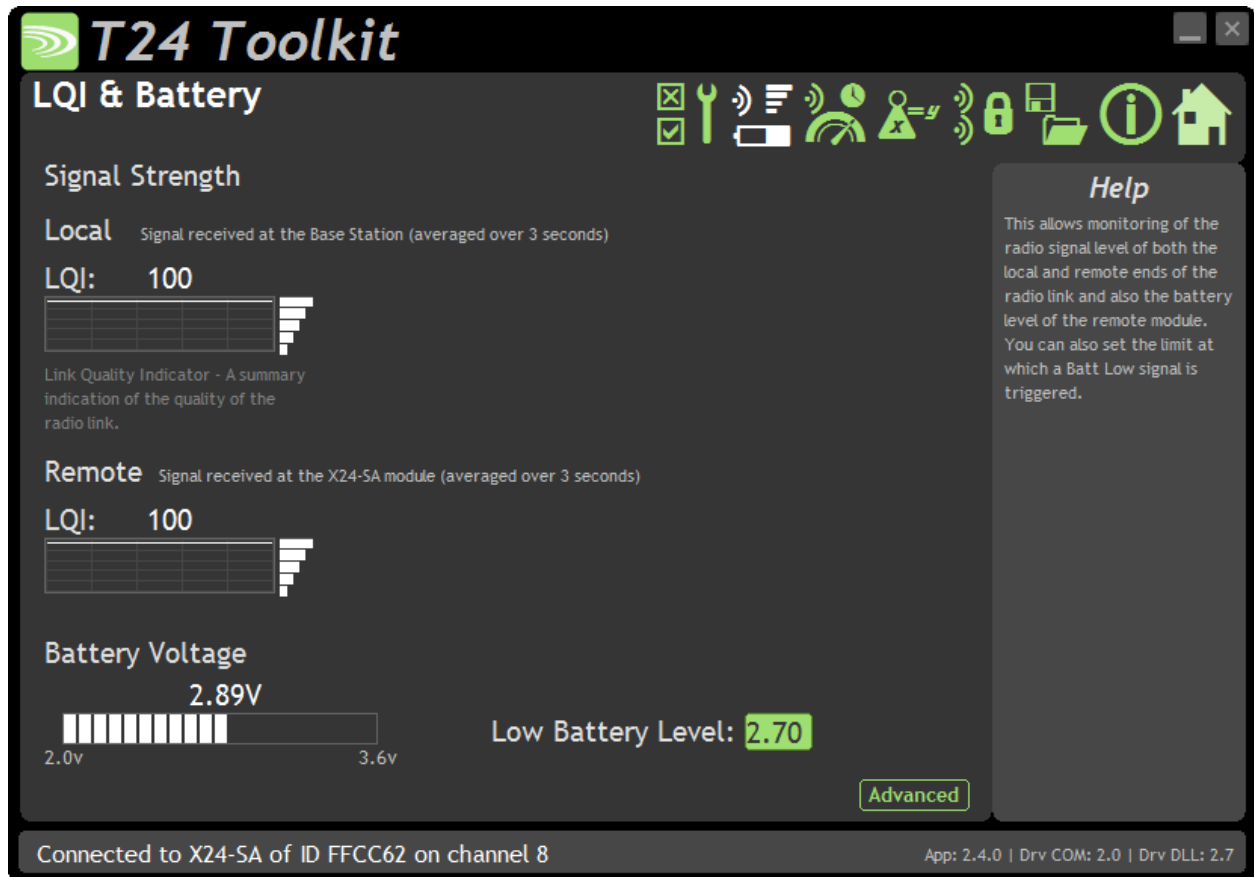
T24 Toolkit

LQI & Battery

Signal Strength

Local Signal received at the Base Station (averaged over 3 seconds)

LQI: 100

Link Quality Indicator - A summary indication of the quality of the radio link.

Remote Signal received at the X24-SA module (averaged over 3 seconds)

LQI: 100

Battery Voltage

2.89V

2.0v 3.6v

Low Battery Level: 2.70

Advanced

Help

This allows monitoring of the radio signal level of both the local and remote ends of the radio link and also the battery level of the remote module. You can also set the limit at which a Batt Low signal is triggered.

Connected to X24-SA of ID FFCC62 on channel 8

App: 2.4.0 | Drv COM: 2.0 | Drv DLL: 2.7